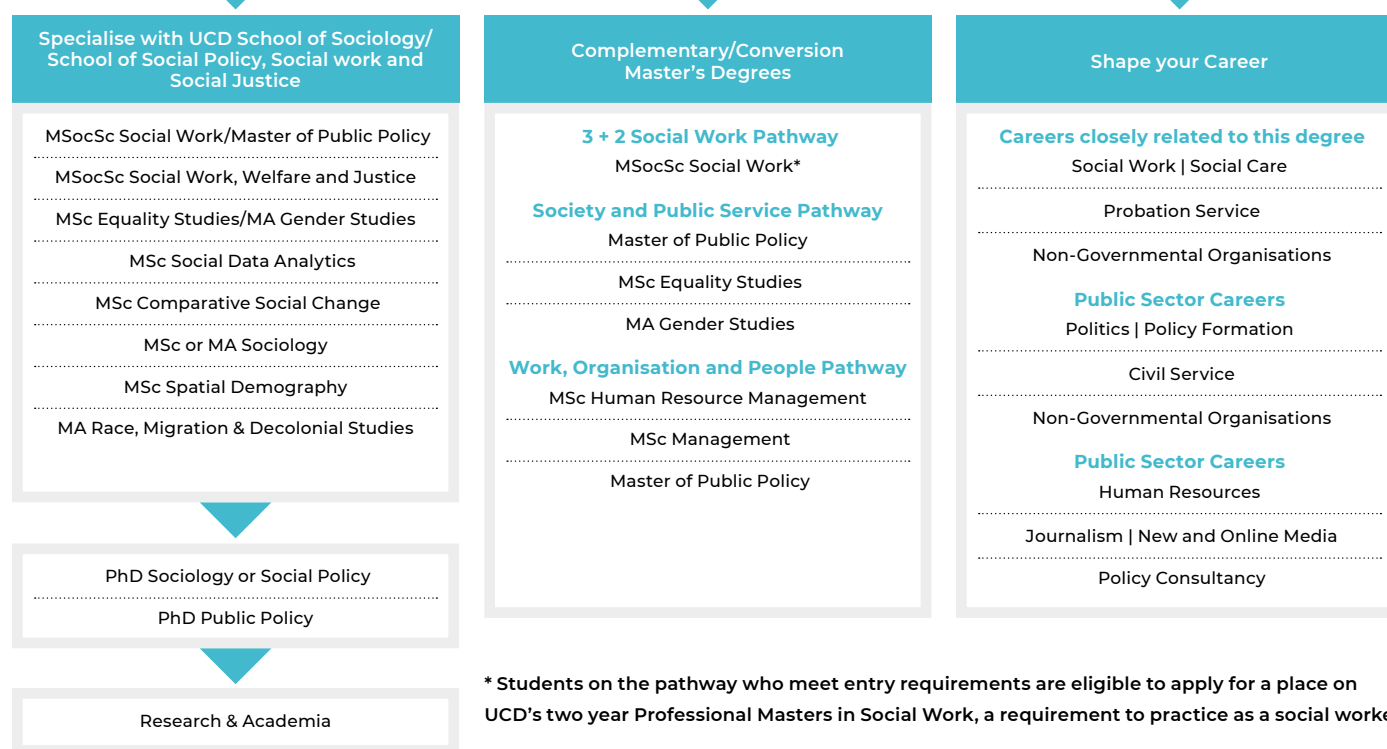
Specialise with UCD School of Sociology/ School of Social Policy, Social work and Social Justice

MSocSc Social Work/Master of Public Policy

MSocSc Social Work, Welfare and Justice

MSc Equality Studies/MA Gender Studies

MSc Social Data Analytics

MSc Comparative Social Change

MSc or MA Sociology

MSc Spatial Demography

MA Race, Migration & Decolonial Studies

PhD Sociology or Social Policy

PhD Public Policy

Research & Academia

Complementary/Conversion Master’s Degrees

3 + 2 Social Work Pathway

MSocSc Social Work*

Society and Public Service Pathway

Master of Public Policy

MSc Equality Studies

MA Gender Studies

Work, Organisation and People Pathway

MSc Human Resource Management

MSc Management

Master of Public Policy

Shape your Career

Careers closely related to this degree

Social Work | Social Care

Probation Service

Non-Governmental Organisations

Public Sector Careers

Politics | Policy Formation

Civil Service

Non-Governmental Organisations

Public Sector Careers

Human Resources

Journalism | New and Online Media

Policy Consultancy

* Students on the pathway who meet entry requirements are eligible to apply for a place on UCD’s two year Professional Masters in Social Work, a requirement to practice as a social worke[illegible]